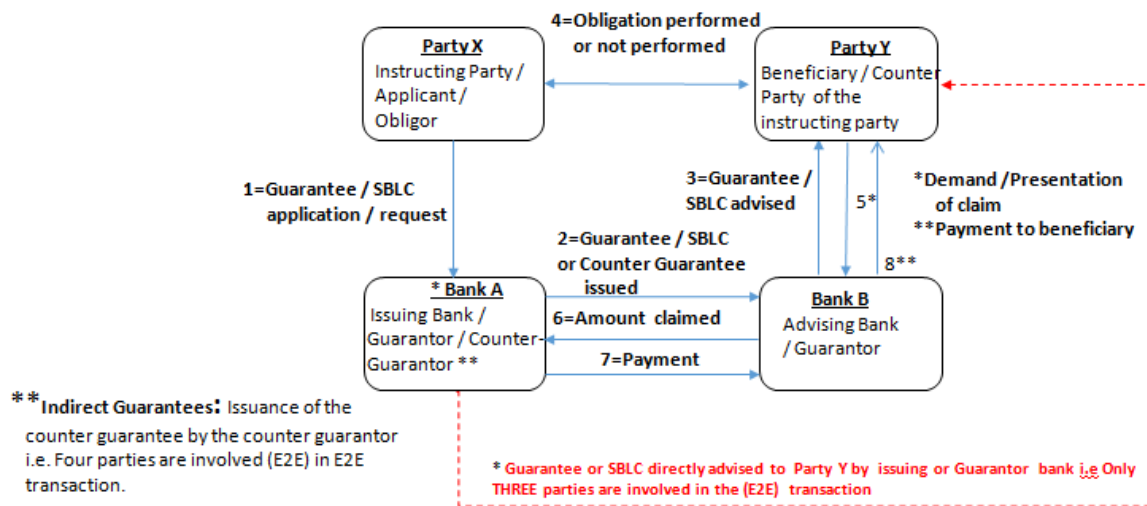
4=Obligation performed or not performed

Party X
Instructing Party / Applicant / Obligor

Party Y
Beneficiary / Counter Party of the instructing party

1=Guarantee / SBLC application / request

3=Guarantee / SBLC advised

5*

*Demand /Presentation of claim
**Payment to beneficiary

8**

2=Guarantee / SBLC or Counter Guarantee issued

* Bank A
Issuing Bank / Guarantor / Counter-Guarantor **

6=Amount claimed

7=Payment

Bank B
Advising Bank / Guarantor

**Indirect Guarantees: Issuance of the counter guarantee by the counter guarantor i.e. Four parties are involved (E2E) in E2E transaction.

* Guarantee or SBLC directly advised to Party Y by issuing or Guarantor bank i.e Only THREE parties are involved in the (E2E) transaction